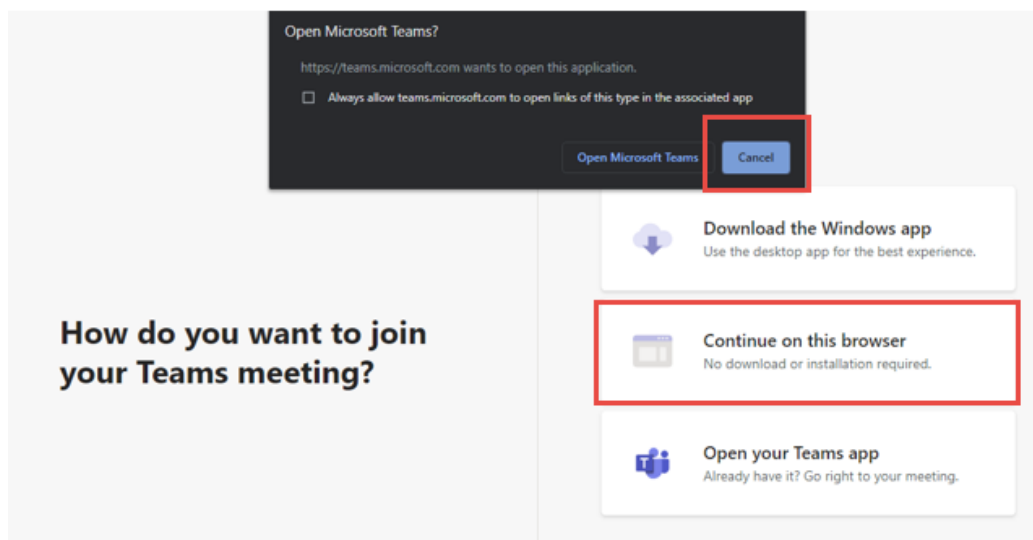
Open Microsoft Teams?

https://teams.microsoft.com wants to open this application.

Always allow teams.microsoft.com to open links of this type in the associated app

Open Microsoft Teams

Cancel

How do you want to join your Teams meeting?

Download the Windows app
Use the desktop app for the best experience.

Continue on this browser
No download or installation required.

Open your Teams app
Already have it? Go right to your meeting.